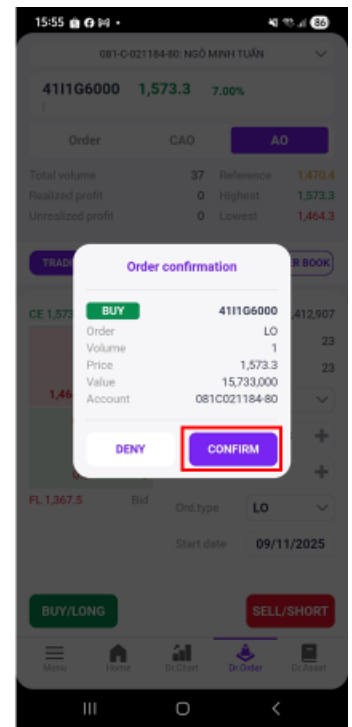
15:55 86

081-C-021184-80: NGÔ MINH TUẤN

41I1G6000 1,573.3 7.00%

Order CAO AO

Total volume 37 Reference 1,470.4
Realized profit 0 Highest 1,573.3
Unrealized profit 0 Lowest 1,464.3

TRAD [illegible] R BOOK

CE 1,573 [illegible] 412,907

23

23

1,46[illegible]

Order confirmation

BUY 41I1G6000
Order LO
Volume 1
Price 1,573.3
Value 15,733,000
Account 081C021184-80

DENY CONFIRM

FL 1,367.5 Bid

Ord.type LO

Start date 09/11/2025

BUY/LONG SELL/SHORT

Menu Home Dr.Chart Dr.Order Dr.Asset